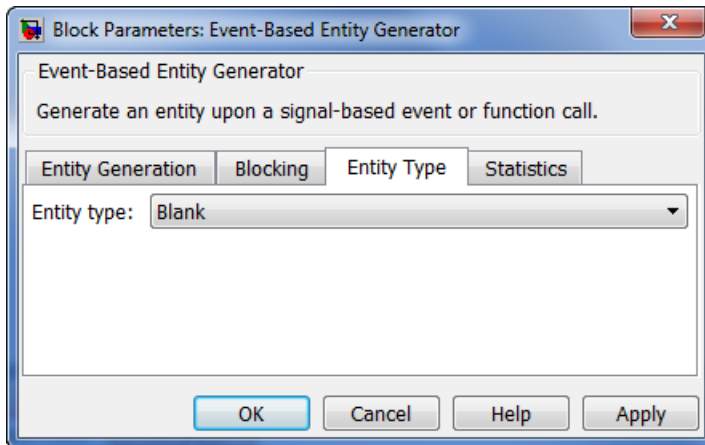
Block Parameters: Event-Based Entity Generator

Event-Based Entity Generator

Generate an entity upon a signal-based event or function call.

Entity Generation | Blocking | Entity Type | Statistics

Entity type: Blank

OK | Cancel | Help | Apply